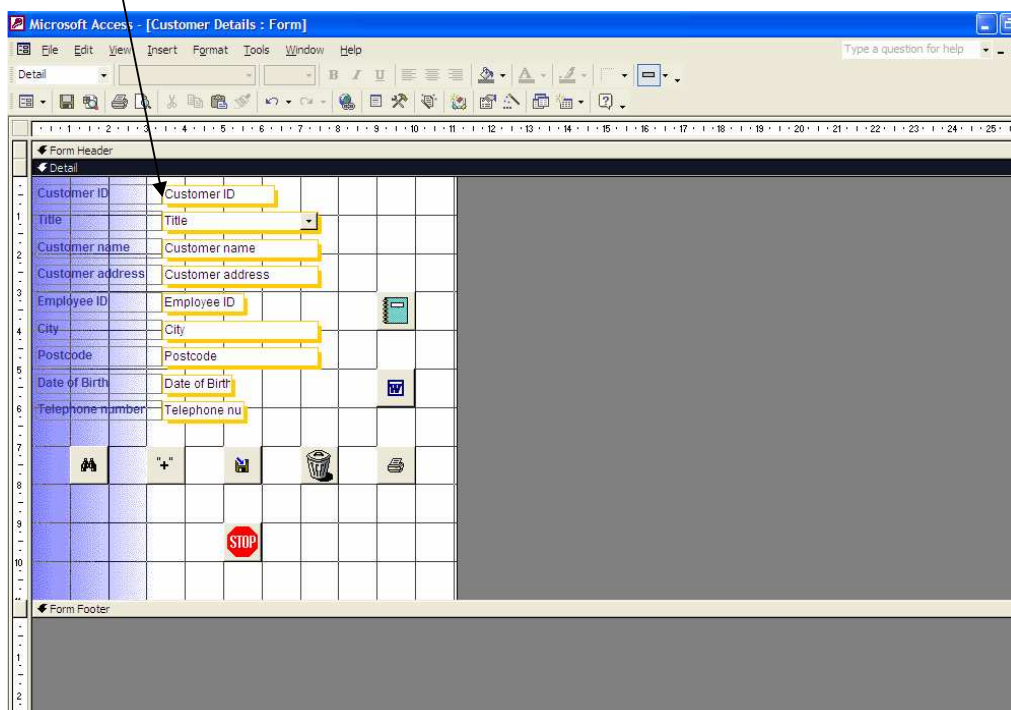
Microsoft Access - [Customer Details : Form]

File Edit View Insert Format Tools Window Help

Type a question for help

Detail

B I U

1 2 3 4 5 6 7 8 9 10 11 12 13 14 15 16 17 18 19 20 21 22 23 24 25

Form Header

Detail

Customer ID | Customer ID

Title | Title

Customer name | Customer name

Customer address | Customer address

Employee ID | Employee ID

City | City

Postcode | Postcode

Date of Birth | Date of Birth

Telephone number | Telephone nu

"+"

STOP

Form Footer